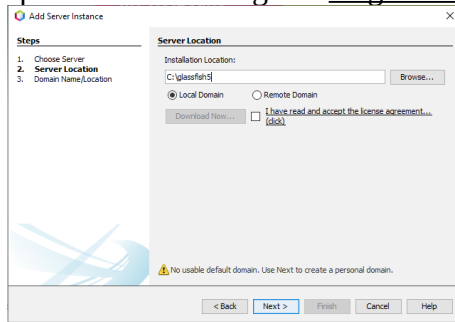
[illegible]

Add Server Instance

×

Steps

1. Choose Server
2. Server Location
3. Domain Name/Location

Server Location

Installation Location:

C:\glassfish5

Browse...

Local Domain

Remote Domain

Download Now...

I have read and accept the license agreement... (click)

No usable default domain. Use Next to create a personal domain.

< Back

Next >

Finish

Cancel

Help